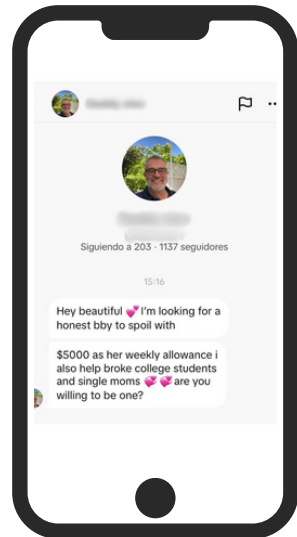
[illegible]

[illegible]

Siguiendo a 203 · 1137 seguidores

15:16

Hey beautiful 💕 I'm looking for a honest bby to spoil with

$5000 as her weekly allowance i also help broke college students and single moms 💕 💕 are you willing to be one?